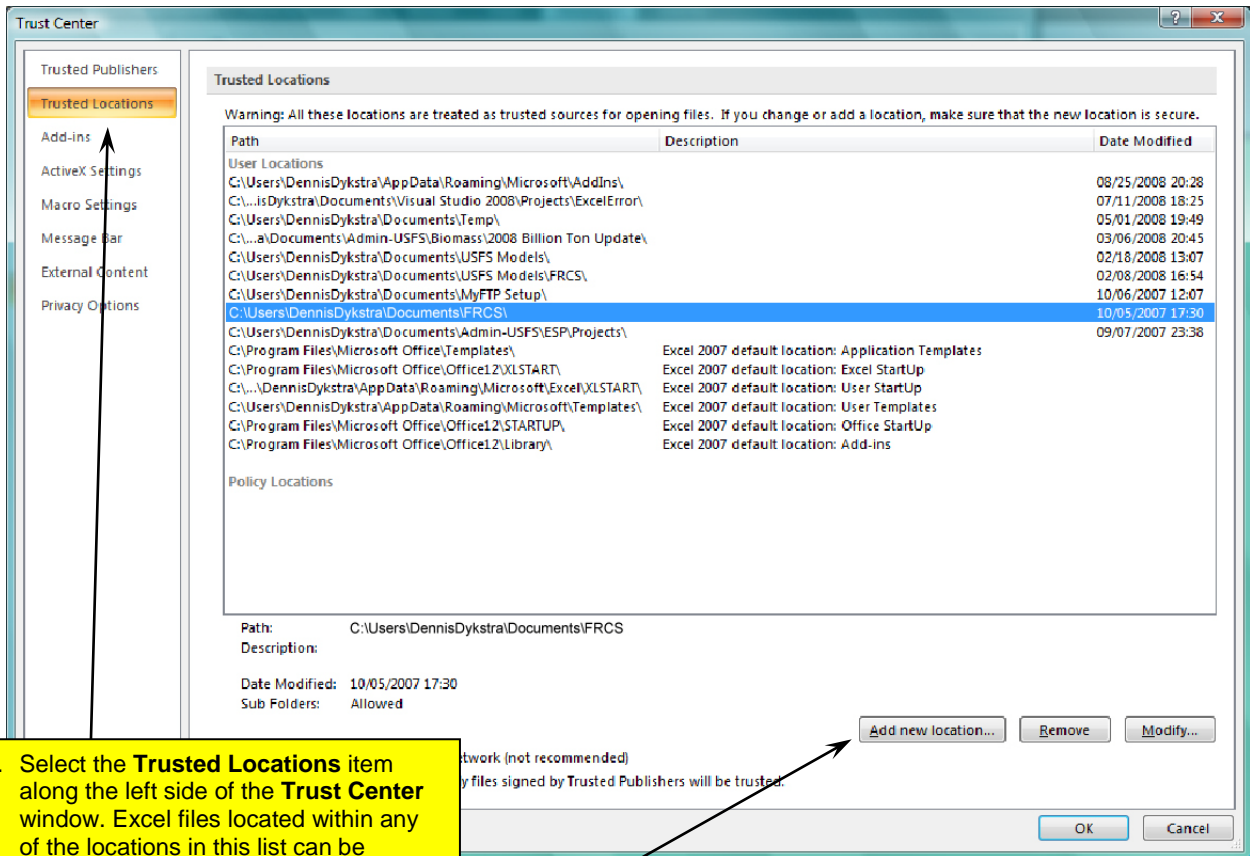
Trust Center

Trusted Publishers
Trusted Locations
Add-ins
ActiveX Settings
Macro Settings
Message Bar
External Content
Privacy Options

Trusted Locations

Warning: All these locations are treated as trusted sources for opening files. If you change or add a location, make sure that the new location is secure.

| Path | Description | Date Modified |
|---|---|---|
| User Locations | | |
| C:\Users\DennisDykstra\AppData\Roaming\Microsoft\AddIns\ | | 08/25/2008 20:28 |
| C:\...isDykstra\Documents\Visual Studio 2008\Projects\ExcelError\ | | 07/11/2008 18:25 |
| C:\Users\DennisDykstra\Documents\Temp\ | | 05/01/2008 19:49 |
| C:\...a\Documents\Admin-USFS\Biomass\2008 Billion Ton Update\ | | 03/06/2008 20:45 |
| C:\Users\DennisDykstra\Documents\USFS Models\ | | 02/18/2008 13:07 |
| C:\Users\DennisDykstra\Documents\USFS Models\FRCS\ | | 02/08/2008 16:54 |
| C:\Users\DennisDykstra\Documents\MyFTP Setup\ | | 10/06/2007 12:07 |
| C:\Users\DennisDykstra\Documents\FRCS\ | | 10/05/2007 17:30 |
| C:\Users\DennisDykstra\Documents\Admin-USFS\ESP\Projects\ | | 09/07/2007 23:38 |
| C:\Program Files\Microsoft Office\Templates\ | Excel 2007 default location: Application Templates | |
| C:\Program Files\Microsoft Office\Office12\XLSTART\ | Excel 2007 default location: Excel StartUp | |
| C:\...\DennisDykstra\AppData\Roaming\Microsoft\Excel\XLSTART\ | Excel 2007 default location: User StartUp | |
| C:\Users\DennisDykstra\AppData\Roaming\Microsoft\Templates\ | Excel 2007 default location: User Templates | |
| C:\Program Files\Microsoft Office\Office12\STARTUP\ | Excel 2007 default location: Office StartUp | |
| C:\Program Files\Microsoft Office\Office12\Library\ | Excel 2007 default location: Add-ins | |
| Policy Locations | | |

Path: C:\Users\DennisDykstra\Documents\FRCS
Description:

Date Modified: 10/05/2007 17:30
Sub Folders: Allowed

Add new location... Remove Modify...

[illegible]twork (not recommended)
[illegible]y files signed by Trusted Publishers will be trusted.

OK Cancel

Select the **Trusted Locations** item along the left side of the **Trust Center** window. Excel files located within any of the locations in this list can be